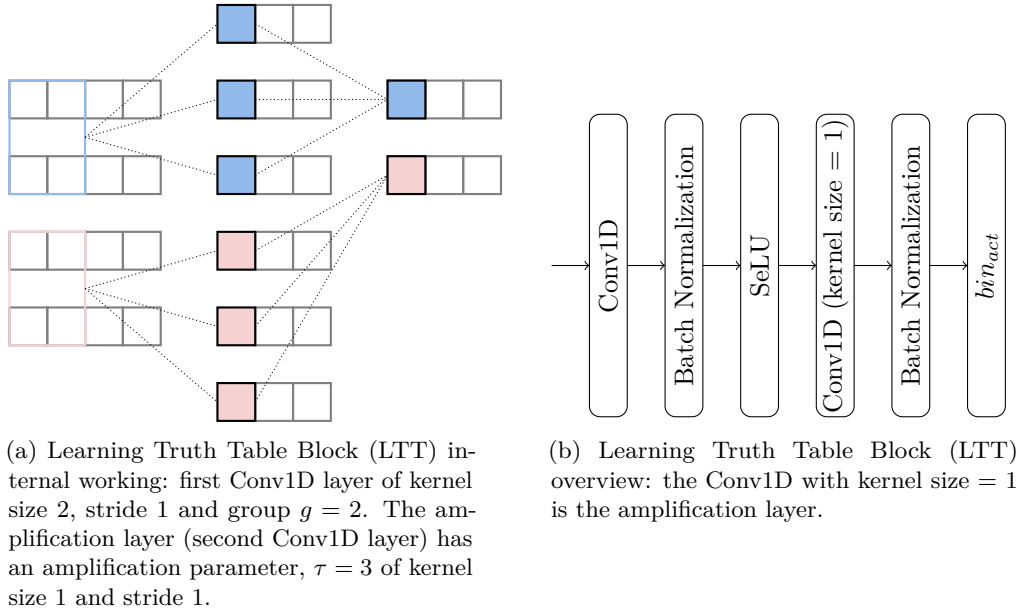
Conv1D

Batch Normalization

SeLU

Conv1D (kernel size = 1)

Batch Normalization

$bin_{act}$

(a) Learning Truth Table Block (LTT) internal working: first Conv1D layer of kernel size 2, stride 1 and group $g = 2$. The amplification layer (second Conv1D layer) has an amplification parameter, $\tau = 3$ of kernel size 1 and stride 1.

(b) Learning Truth Table Block (LTT) overview: the Conv1D with kernel size = 1 is the amplification layer.